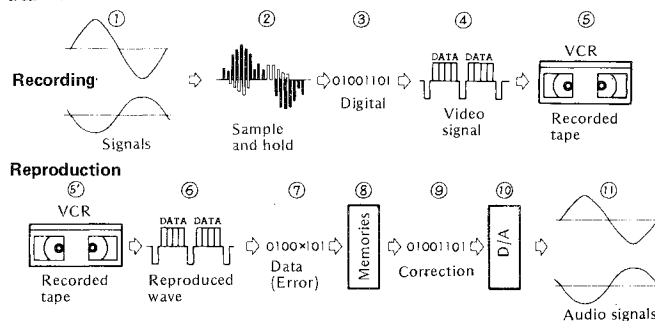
①
②
③
④
⑤

Recording

Signals

Sample and hold

01001101

Digital

DATA DATA

Video signal

VCR

Recorded tape

Reproduction

⑤'
⑥
⑦
⑧
⑨
⑩
⑪

VCR

Recorded tape

DATA DATA

Reproduced wave

0100×101

Data (Error)

Memories

01001101

Correction

D/A

Audio signals